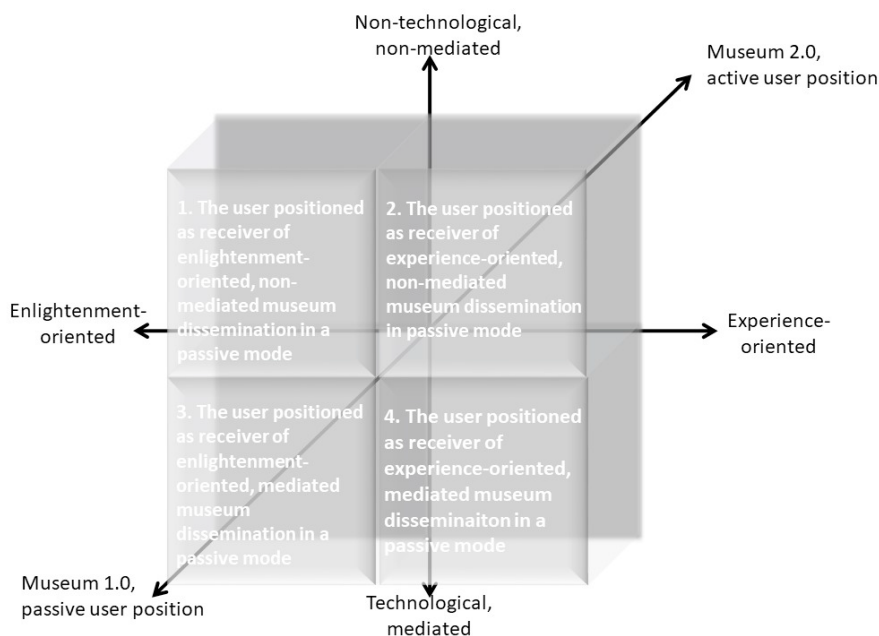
Non-technological, non-mediated

Museum 2.0, active user position

1. The user positioned as receiver of enlightenment-oriented, non-mediated museum dissemination in a passive mode

2. The user positioned as receiver of experience-oriented, non-mediated museum dissemination in passive mode

Enlightenment-oriented

Experience-oriented

3. The user positioned as receiver of enlightenment-oriented, mediated museum dissemination in a passive mode

4. The user positioned as receiver of experience-oriented, mediated museum disseminaiton in a passive mode

Museum 1.0, passive user position

Technological, mediated